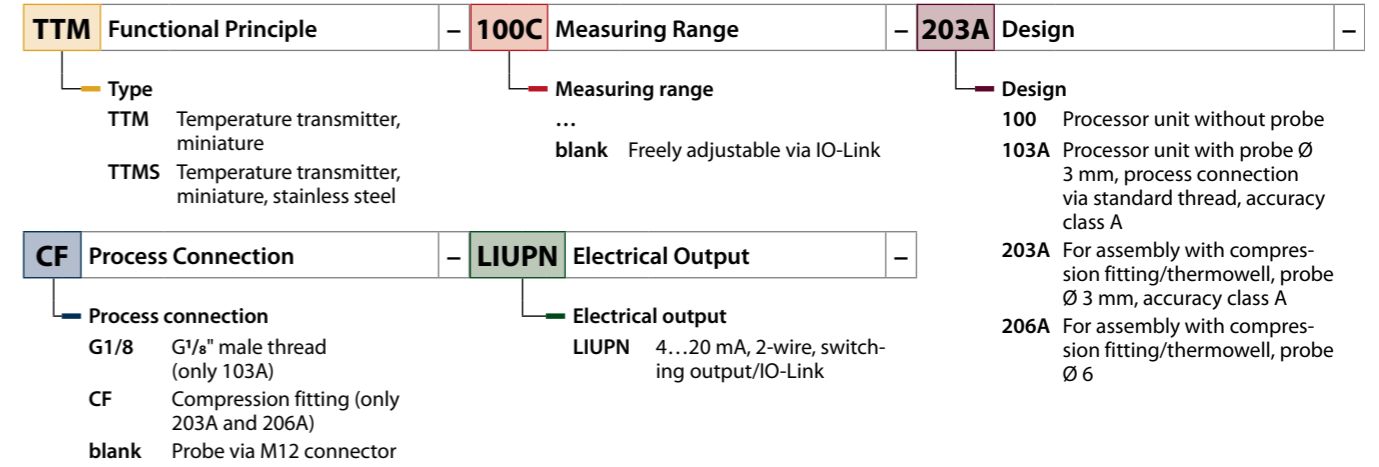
TTM Functional Principle –

Type
TTM Temperature transmitter, miniature
TTMS Temperature transmitter, miniature, stainless steel

100C Measuring Range –

Measuring range
…
blank Freely adjustable via IO-Link

203A Design –

Design
100 Processor unit without probe
103A Processor unit with probe Ø 3 mm, process connection via standard thread, accuracy class A
203A For assembly with compression fitting/thermowell, probe Ø 3 mm, accuracy class A
206A For assembly with compression fitting/thermowell, probe Ø 6

CF Process Connection –

Process connection
G1/8 G$^1/_8$" male thread (only 103A)
CF Compression fitting (only 203A and 206A)
blank Probe via M12 connector

LIUPN Electrical Output –

Electrical output
LIUPN 4…20 mA, 2-wire, switching output/IO-Link